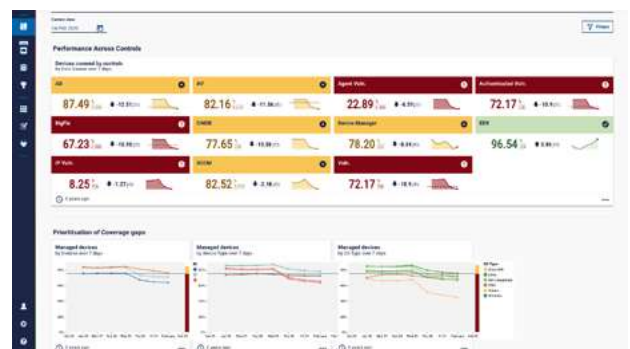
Filters

Performance Across Controls

Devices covered by controls

AV
87.49 %

AV
82.16 %

Agent Vuln.
22.89 %

Authenticated Vuln.
72.17 %

BigFix
67.23 %

CMDB
77.65 %

Service Manager
78.20 %

EDR
96.54 %

IP Vuln.
8.25 %

SCCM
82.52 %

Vuln.
72.17 %

Prioritization of Coverage gaps

Managed devices

Managed devices

Managed devices